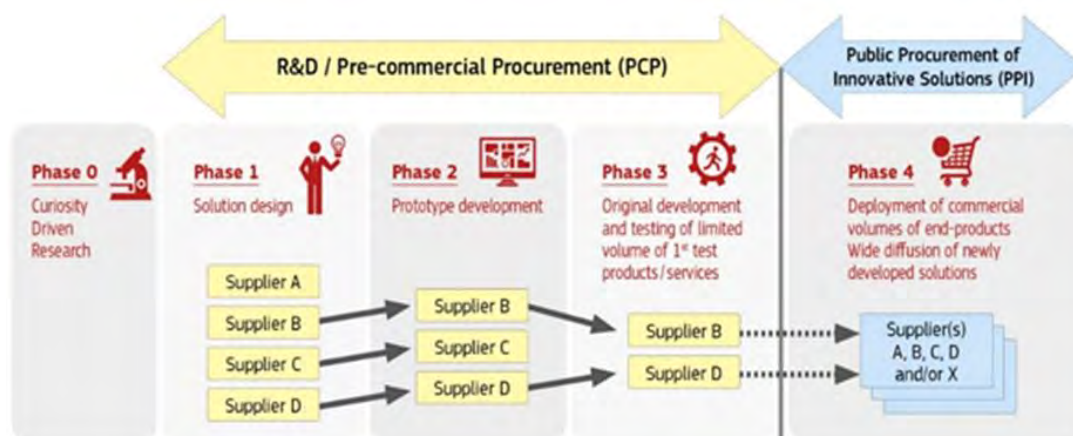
R&D / Pre-commercial Procurement (PCP)

Public Procurement of Innovative Solutions (PPI)

Phase 0
Curiosity Driven Research

Phase 1
Solution design

Phase 2
Prototype development

Phase 3
Original development and testing of limited volume of 1$^{st}$ test products/services

Phase 4
Deployment of commercial volumes of end-products
Wide diffusion of newly developed solutions

Supplier A
Supplier B
Supplier C
Supplier D

Supplier B
Supplier C
Supplier D

Supplier B
Supplier D

Supplier(s)
A, B, C, D
and/or X